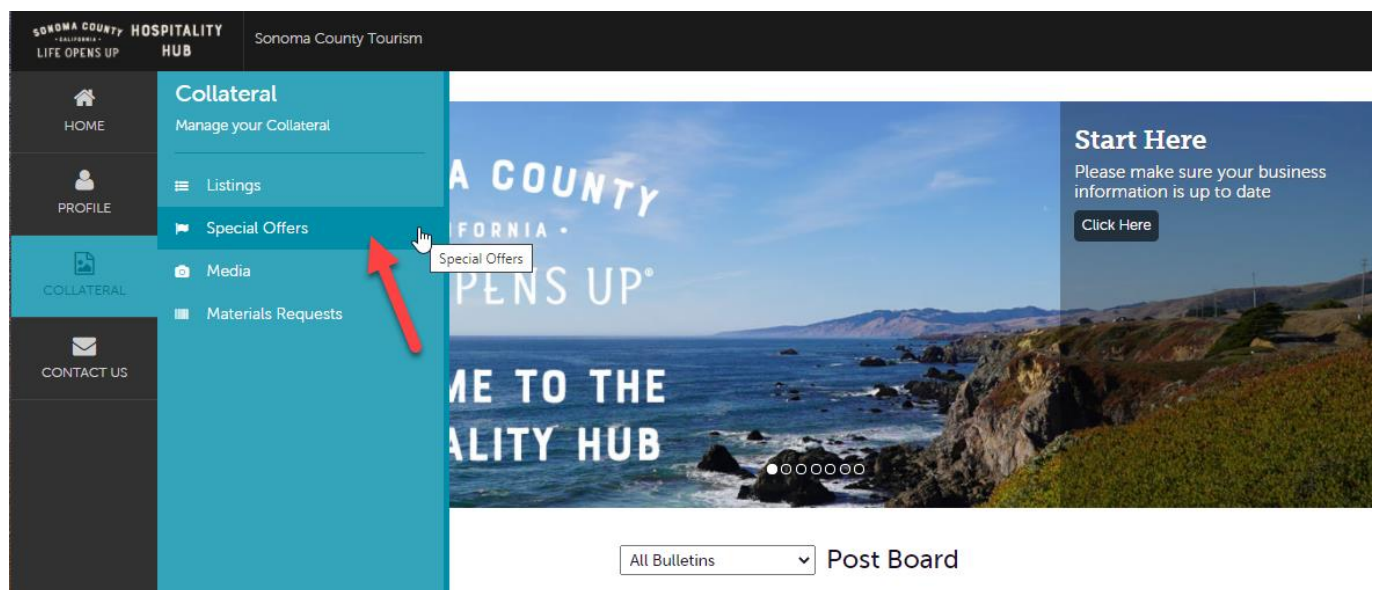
SONOMA COUNTY
· CALIFORNIA ·
LIFE OPENS UP
HOSPITALITY HUB

Sonoma County Tourism

HOME

PROFILE

COLLATERAL

CONTACT US

Collateral
Manage your Collateral

Listings

Special Offers

Media

Materials Requests

Special Offers

A COUNTY
IFORNIA ·
PENS UP®
ME TO THE
ALITY HUB

Start Here
Please make sure your business information is up to date

Click Here

All Bulletins

Post Board